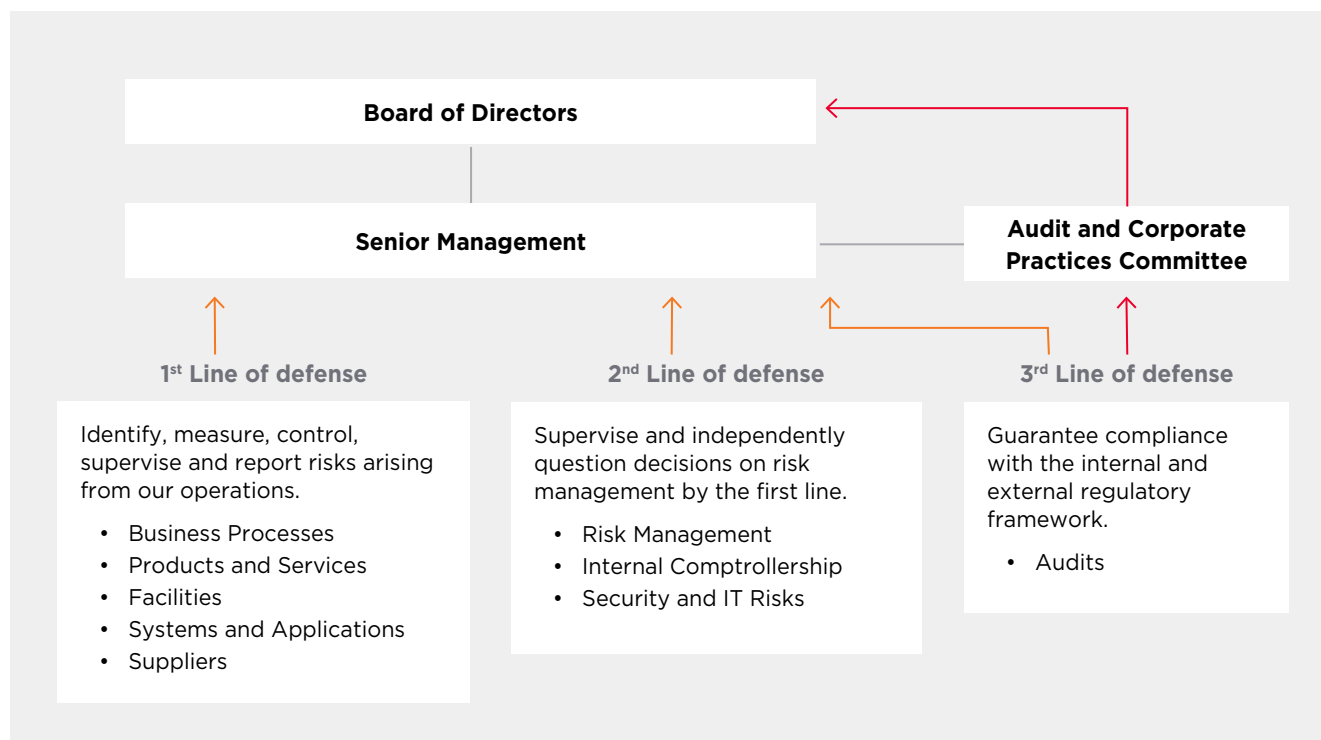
Board of Directors

Senior Management

Audit and Corporate Practices Committee

1$^{st}$ Line of defense

2$^{nd}$ Line of defense

3$^{rd}$ Line of defense

Identify, measure, control, supervise and report risks arising from our operations.

- Business Processes
- Products and Services
- Facilities
- Systems and Applications
- Suppliers

Supervise and independently question decisions on risk management by the first line.

- Risk Management
- Internal Comptrollership
- Security and IT Risks

Guarantee compliance with the internal and external regulatory framework.

- Audits